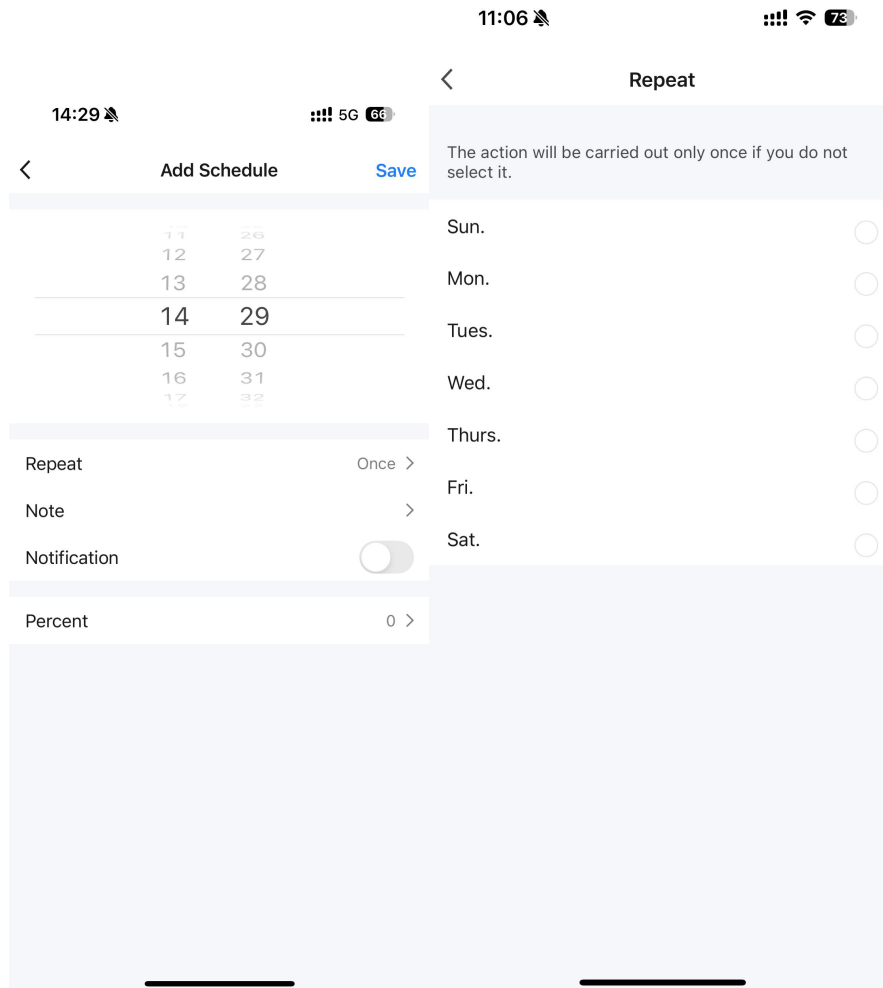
14:29

5G 66

<

Add Schedule

Save

11 26
12 27
13 28
14 29
15 30
16 31
17 32

Repeat

Once >

Note

>

Notification

Percent

0 >

11:06

73

<

Repeat

The action will be carried out only once if you do not select it.

Sun.

Mon.

Tues.

Wed.

Thurs.

Fri.

Sat.